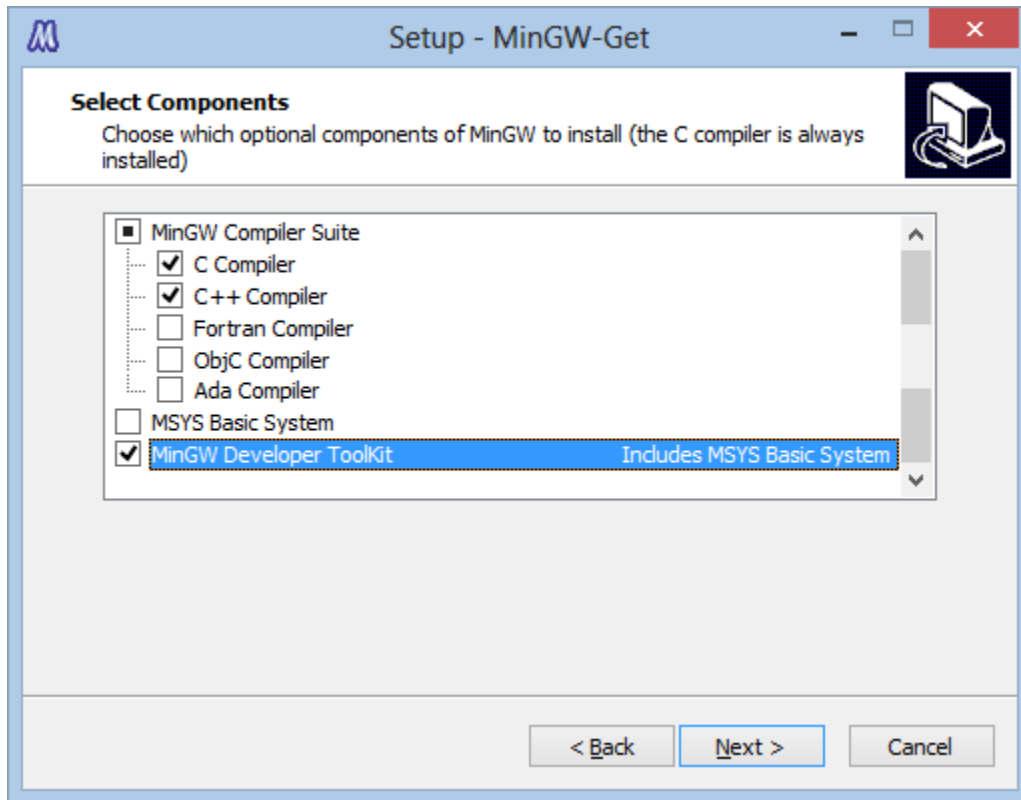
Setup - MinGW-Get

Select Components

Choose which optional components of MinGW to install (the C compiler is always installed)

MinGW Compiler Suite
C Compiler
C++ Compiler
Fortran Compiler
ObjC Compiler
Ada Compiler
MSYS Basic System
MinGW Developer ToolKit Includes MSYS Basic System

< Back
Next >
Cancel